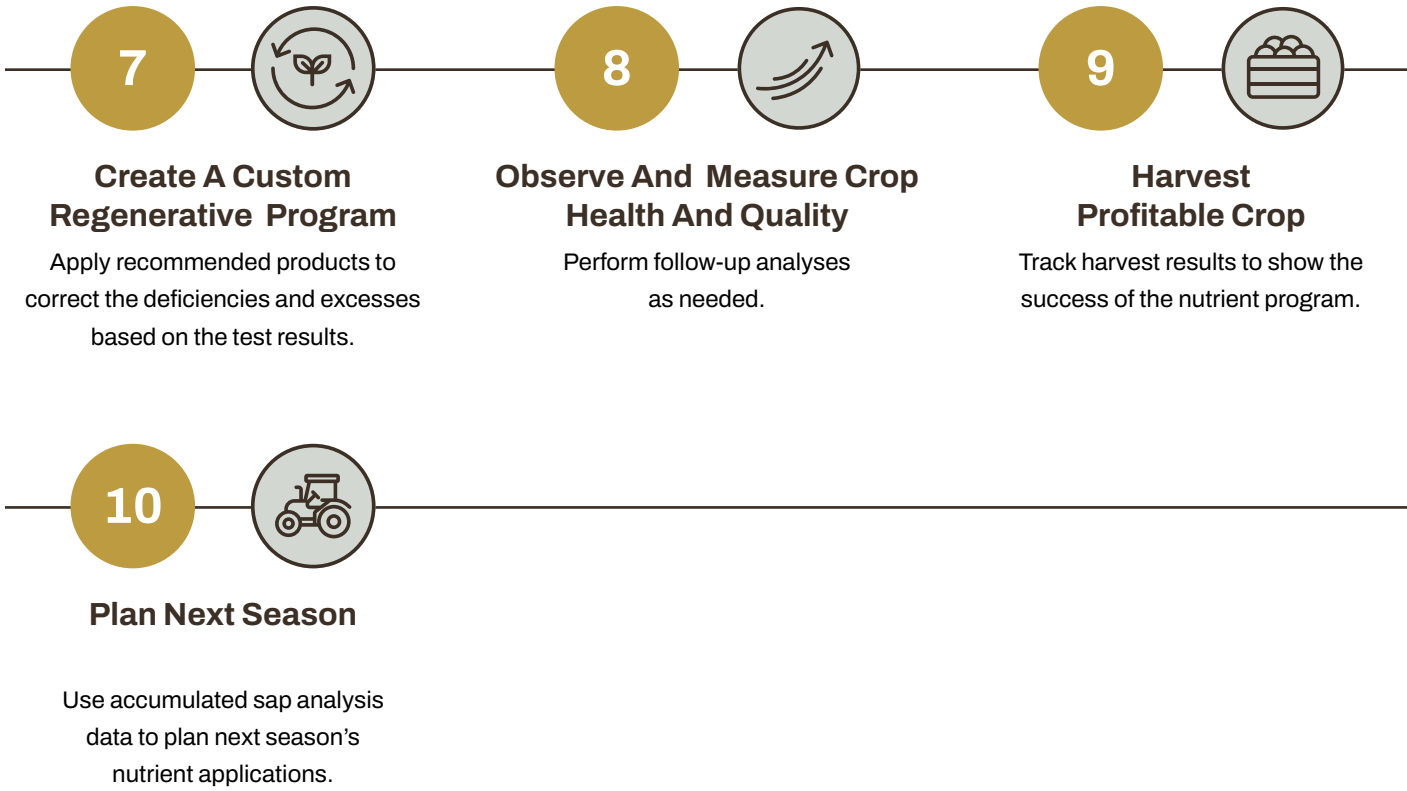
7

Create A Custom Regenerative Program

Apply recommended products to correct the deficiencies and excesses based on the test results.

8

Observe And Measure Crop Health And Quality

Perform follow-up analyses as needed.

9

Harvest Profitable Crop

Track harvest results to show the success of the nutrient program.

10

Plan Next Season

Use accumulated sap analysis data to plan next season’s nutrient applications.